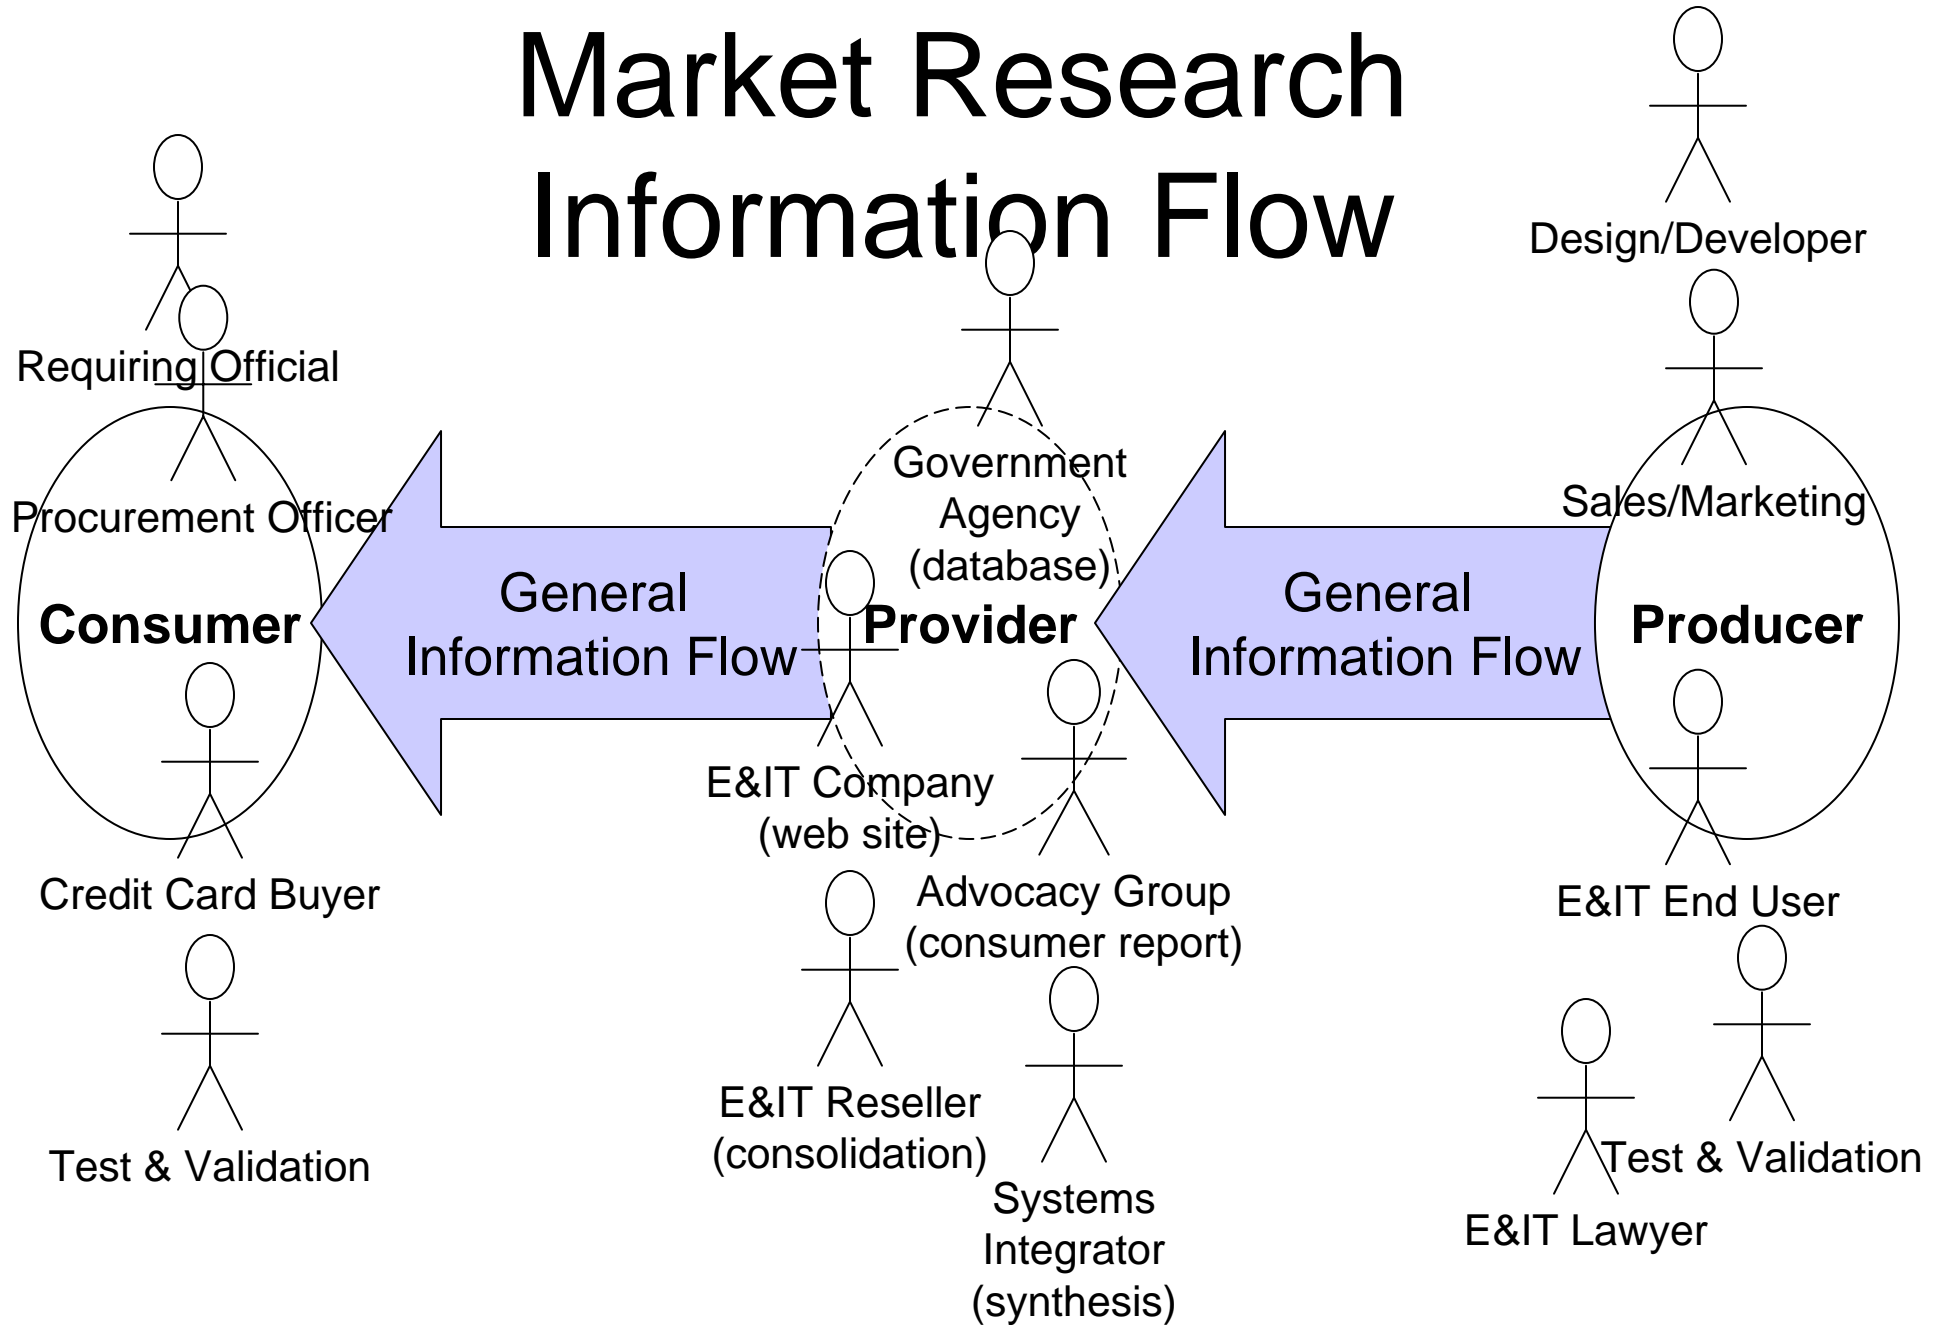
Market Research Information Flow

Requiring Official

Procurement Officer

Consumer

Credit Card Buyer

Test & Validation

General Information Flow

Government Agency (database)

Provider

E&IT Company (web site)

Advocacy Group (consumer report)

E&IT Reseller (consolidation)

Systems Integrator (synthesis)

General Information Flow

Design/Developer

Sales/Marketing

Producer

E&IT End User

Test & Validation

E&IT Lawyer